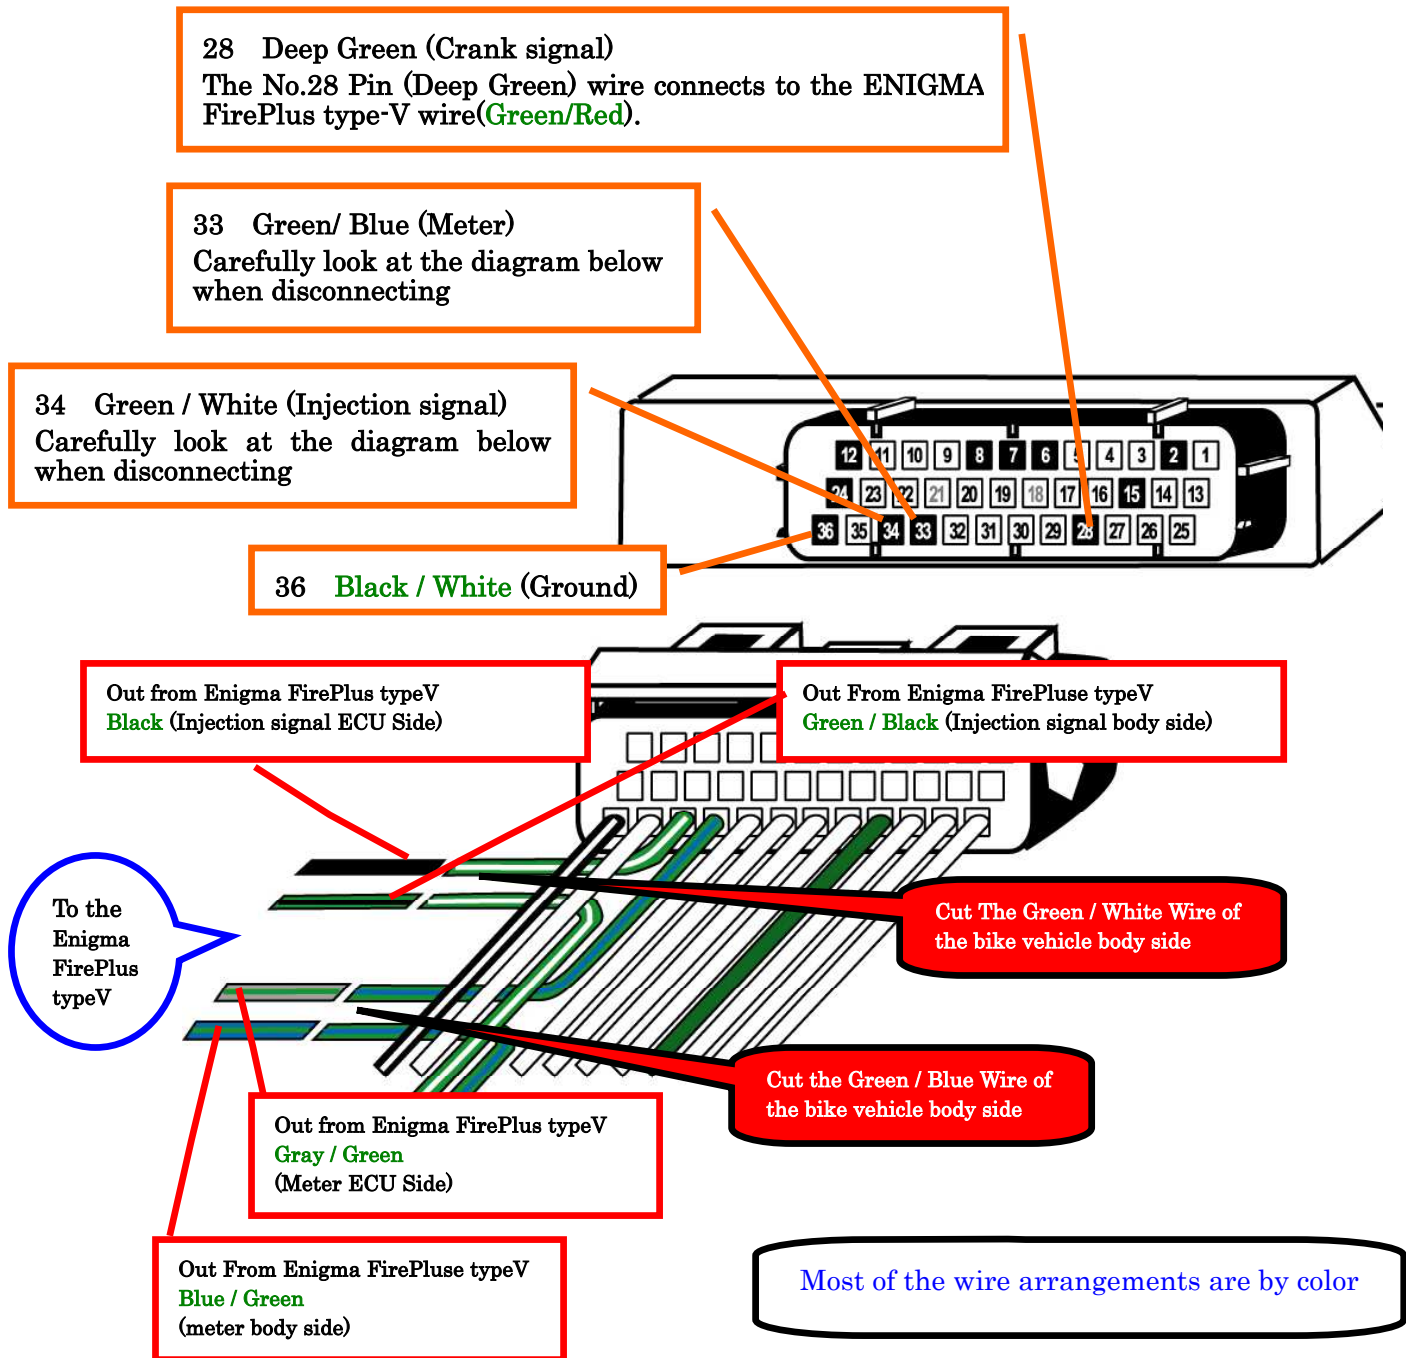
28 Deep Green (Crank signal)
The No.28 Pin (Deep Green) wire connects to the ENIGMA FirePlus type-V wire(Green/Red).

33 Green/ Blue (Meter)
Carefully look at the diagram below when disconnecting

34 Green / White (Injection signal)
Carefully look at the diagram below when disconnecting

12 11 10 9 8 7 6 5 4 3 2 1
24 23 22 21 20 19 18 17 16 15 14 13
36 35 34 33 32 31 30 29 28 27 26 25

36 Black / White (Ground)

Out from Enigma FirePlus typeV
Black (Injection signal ECU Side)

Out From Enigma FirePluse typeV
Green / Black (Injection signal body side)

To the Enigma FirePlus typeV

Cut The Green / White Wire of the bike vehicle body side

Cut the Green / Blue Wire of the bike vehicle body side

Out from Enigma FirePlus typeV
Gray / Green
(Meter ECU Side)

Out From Enigma FirePluse typeV
Blue / Green
(meter body side)

Most of the wire arrangements are by color